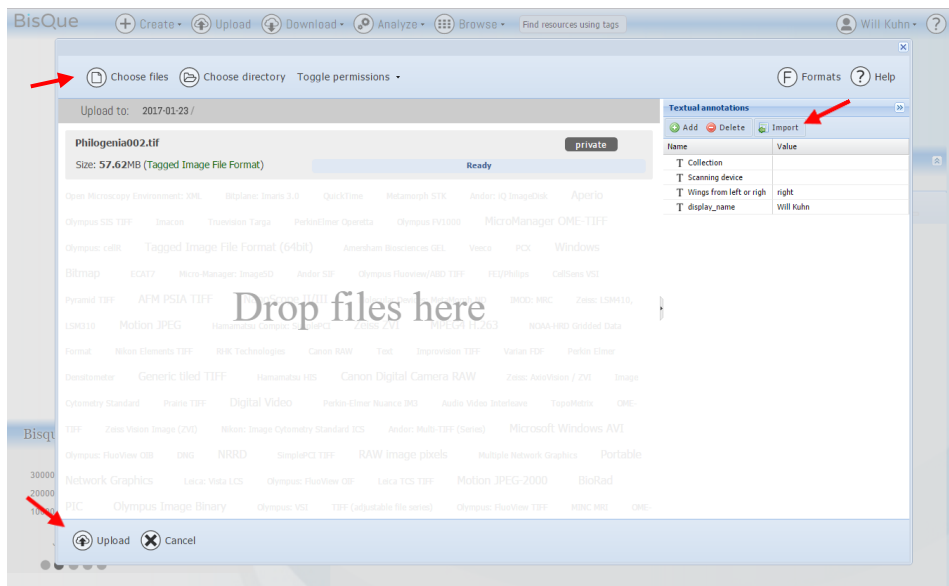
BisQue Create Upload Download Analyze Browse Find resources using tags Will Kuhn

Choose files Choose directory Toggle permissions Formats Help

Upload to: 2017-01-23 /

Philogenia002.tif private

Size: 57.62MB (Tagged Image File Format) Ready

Open Microscopy Environment: XML Bitplane: Imaris 3.0 QuickTime Metamorph STK Andor: IQ ImageDisk Aperio Olympus SIS TIFF Imacon Trestle: Targa PerkinElmer Operetta Olympus FV1000 MicroManager OME-TIFF Olympus: cellR Tagged Image File Format (64bit) Amersham Biosciences GEL Veeco PCX Windows Bitmap ECAT7 Micro Manager: ImageJD Andor SIF Olympus FluoView(AND) TIFF FEI/Philips CellSens VSI Pocamul TIFF AFM PSIA TIFF Hamamatsu NDPI IMOD: MRC Zeiss: LSM510, LSM310 Motion JPEG Hamamatsu Compix: SimplePCI Zeiss ZVI MPEG4 H.263 NOAA-HRD Gridded Data Format Nikon Elements TIFF RHK Technologies Canon RAW Tecl Improvision TIFF Varian FDF Perkin Elmer Densitometer Generic tiled TIFF Hamamatsu HIS Canon Digital Camera RAW Zeiss: AxioVision / ZVI Imago Cytometry Standard Prairie TIFF Digital Video Perkin-Elmer Nuance IM3 Audio Video Interleave TopoMetrix OME-TIFF Zeiss Vision Image (ZVI) Nikon: Image Cytometry Standard ICS Andor: Multi-TIFF (Series) Microsoft Windows AVI Olympus: FluoView OIB DNG NRRD SimplePCI TIFF RAW image pixels Multiple Network Graphics Portable Network Graphics Leica: Vista LCS Olympus: FluoView OIF Leica TCS TIFF Motion JPEG-2000 BioRad PIC Olympus Image Binary Olympus: VSI TIFF (adjustable file series) Olympus: FluoView TIFF MINC MRI OME-

Drop files here

Textual annotations

Add Delete Import

| Name | Value |
|---|---|
| Collection | |
| Scanning device | |
| Wings from left or righ | right |
| display_name | Will Kuhn |

Bisqu
30000
20000
10000

Upload Cancel